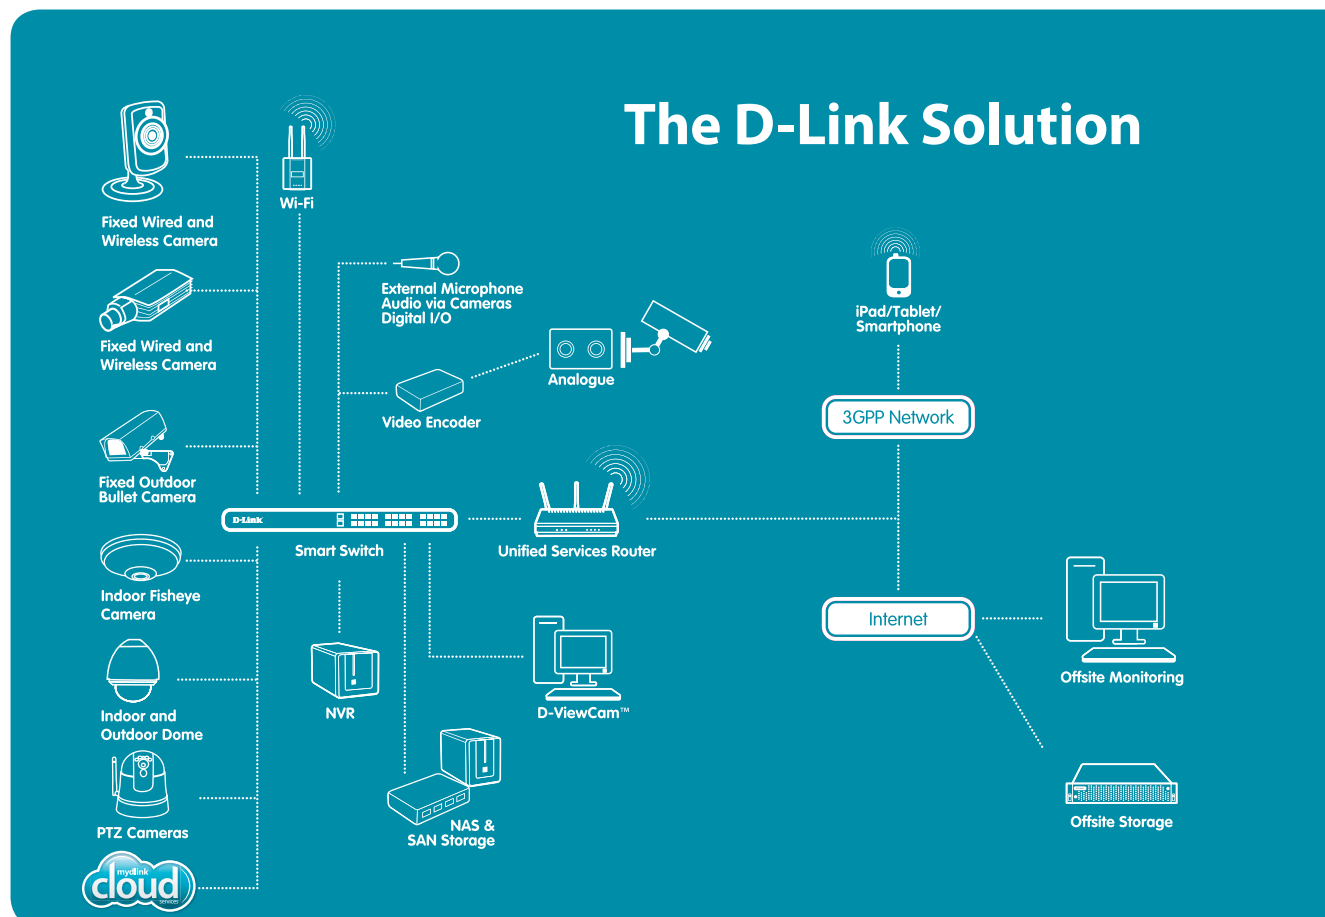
The D-Link Solution

Fixed Wired and Wireless Camera

Wi-Fi

Fixed Wired and Wireless Camera

Fixed Outdoor Bullet Camera

Indoor Fisheye Camera

Indoor and Outdoor Dome

PTZ Cameras

mydlink cloud services

External Microphone Audio via Cameras Digital I/O

Analogue

Video Encoder

D-Link

Smart Switch

Unified Services Router

NVR

D-ViewCam™

NAS & SAN Storage

iPad/Tablet/ Smartphone

3GPP Network

Internet

Offsite Monitoring

Offsite Storage